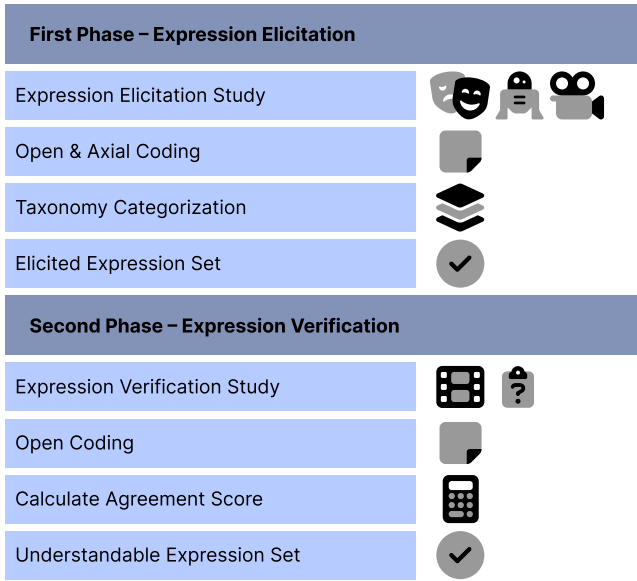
First Phase – Expression Elicitation

Expression Elicitation Study

Open & Axial Coding

Taxonomy Categorization

Elicited Expression Set

Second Phase – Expression Verification

Expression Verification Study

Open Coding

Calculate Agreement Score

Understandable Expression Set